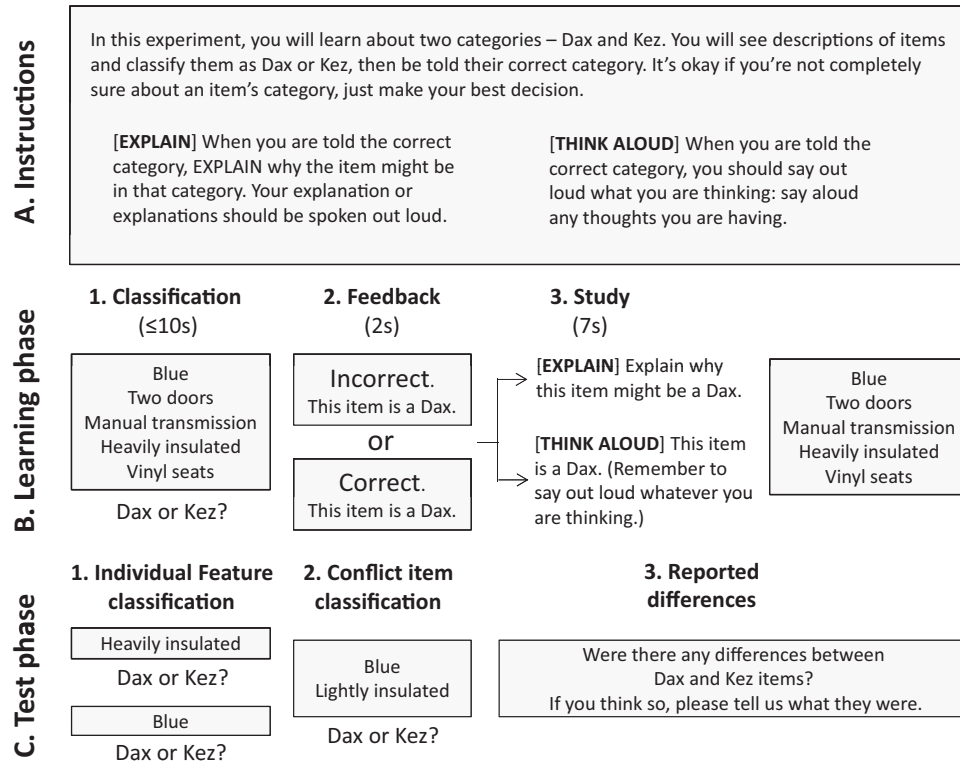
A. Instructions

In this experiment, you will learn about two categories – Dax and Kez. You will see descriptions of items and classify them as Dax or Kez, then be told their correct category. It's okay if you're not completely sure about an item's category, just make your best decision.

[**EXPLAIN**] When you are told the correct category, EXPLAIN why the item might be in that category. Your explanation or explanations should be spoken out loud.

[**THINK ALOUD**] When you are told the correct category, you should say out loud what you are thinking: say aloud any thoughts you are having.

B. Learning phase

**1. Classification** (≤10s)

Blue
Two doors
Manual transmission
Heavily insulated
Vinyl seats

Dax or Kez?

**2. Feedback** (2s)

Incorrect.
This item is a Dax.

or

Correct.
This item is a Dax.

**3. Study** (7s)

[**EXPLAIN**] Explain why this item might be a Dax.

[**THINK ALOUD**] This item is a Dax. (Remember to say out loud whatever you are thinking.)

Blue
Two doors
Manual transmission
Heavily insulated
Vinyl seats

C. Test phase

**1. Individual Feature classification**

Heavily insulated
Dax or Kez?

Blue
Dax or Kez?

**2. Conflict item classification**

Blue
Lightly insulated

Dax or Kez?

**3. Reported differences**

Were there any differences between Dax and Kez items?
If you think so, please tell us what they were.